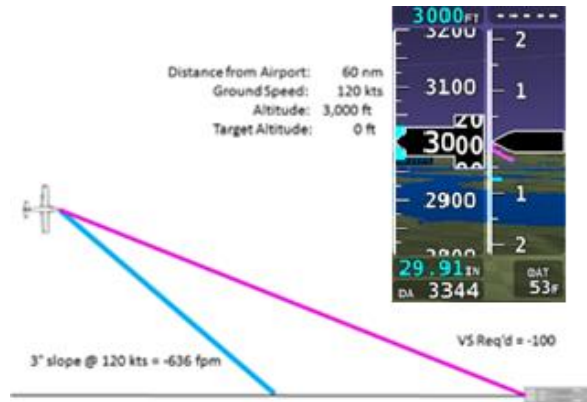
Distance from Airport: 60 nm
Ground Speed: 120 kts
Altitude: 3,000 ft
Target Altitude: 0 ft

3000FT -----
3200
2
3100
1
3000
1
2900
2800
2
29.91IN
DA 3344
OAT
53F

3° slope @ 120 kts = -636 fpm

VS Req'd = -100